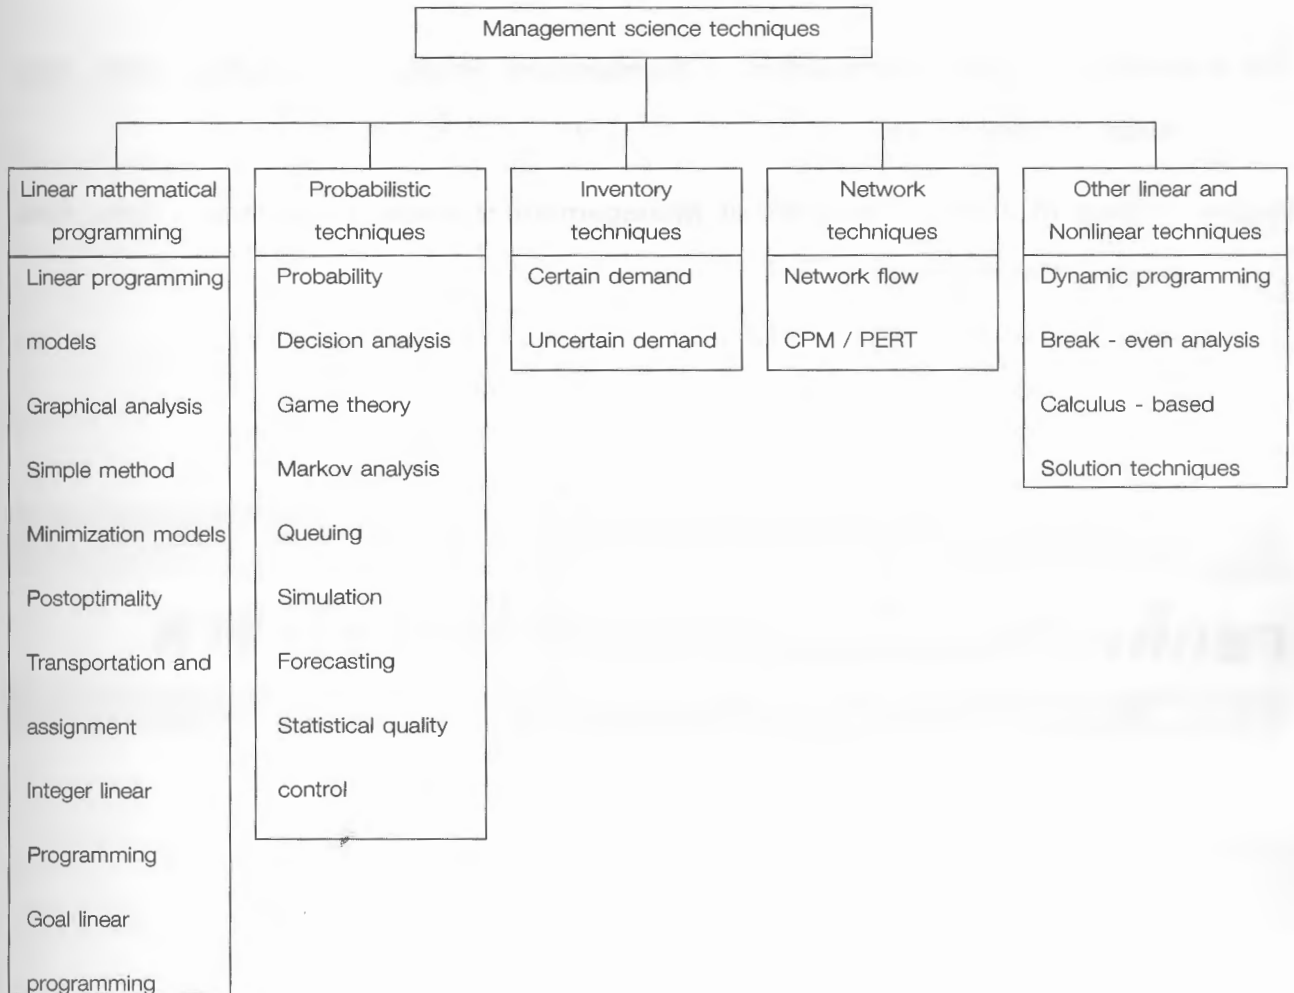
Management science techniques

Linear mathematical programming

Linear programming models

Graphical analysis

Simple method

Minimization models

Postoptimality

Transportation and assignment

Integer linear Programming

Goal linear programming

Probabilistic techniques

Probability

Decision analysis

Game theory

Markov analysis

Queuing

Simulation

Forecasting

Statistical quality control

Inventory techniques

Certain demand

Uncertain demand

Network techniques

Network flow

CPM / PERT

Other linear and Nonlinear techniques

Dynamic programming

Break - even analysis

Calculus - based

Solution techniques